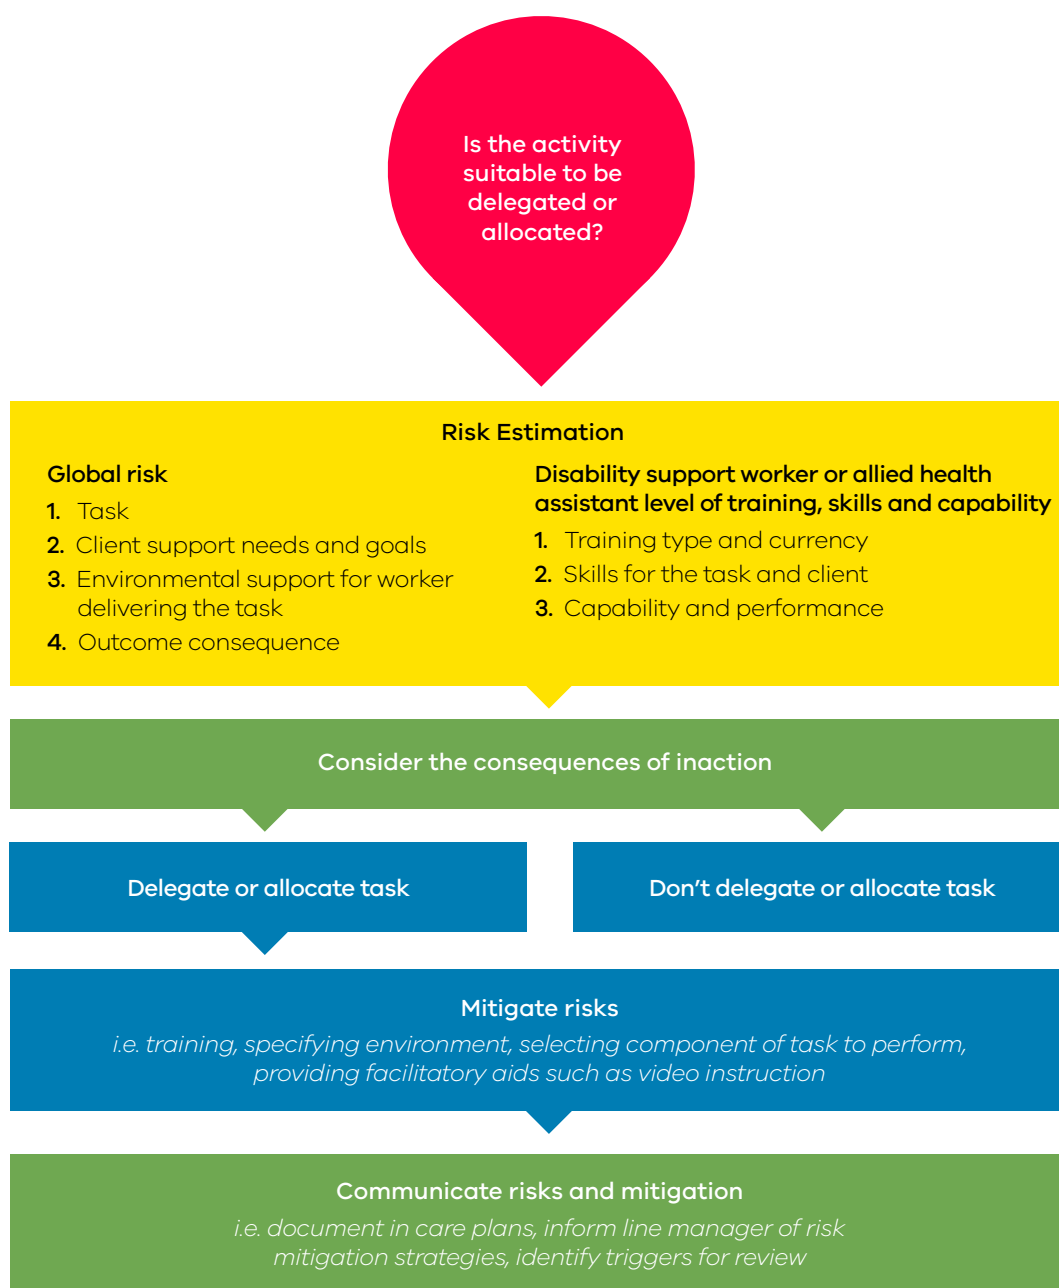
Is the activity suitable to be delegated or allocated?

Risk Estimation

Global risk

1. Task
2. Client support needs and goals
3. Environmental support for worker delivering the task
4. Outcome consequence

Disability support worker or allied health assistant level of training, skills and capability

1. Training type and currency
2. Skills for the task and client
3. Capability and performance

Consider the consequences of inaction

Delegate or allocate task

Don't delegate or allocate task

Mitigate risks

i.e. training, specifying environment, selecting component of task to perform, providing facilitatory aids such as video instruction

Communicate risks and mitigation

i.e. document in care plans, inform line manager of risk mitigation strategies, identify triggers for review